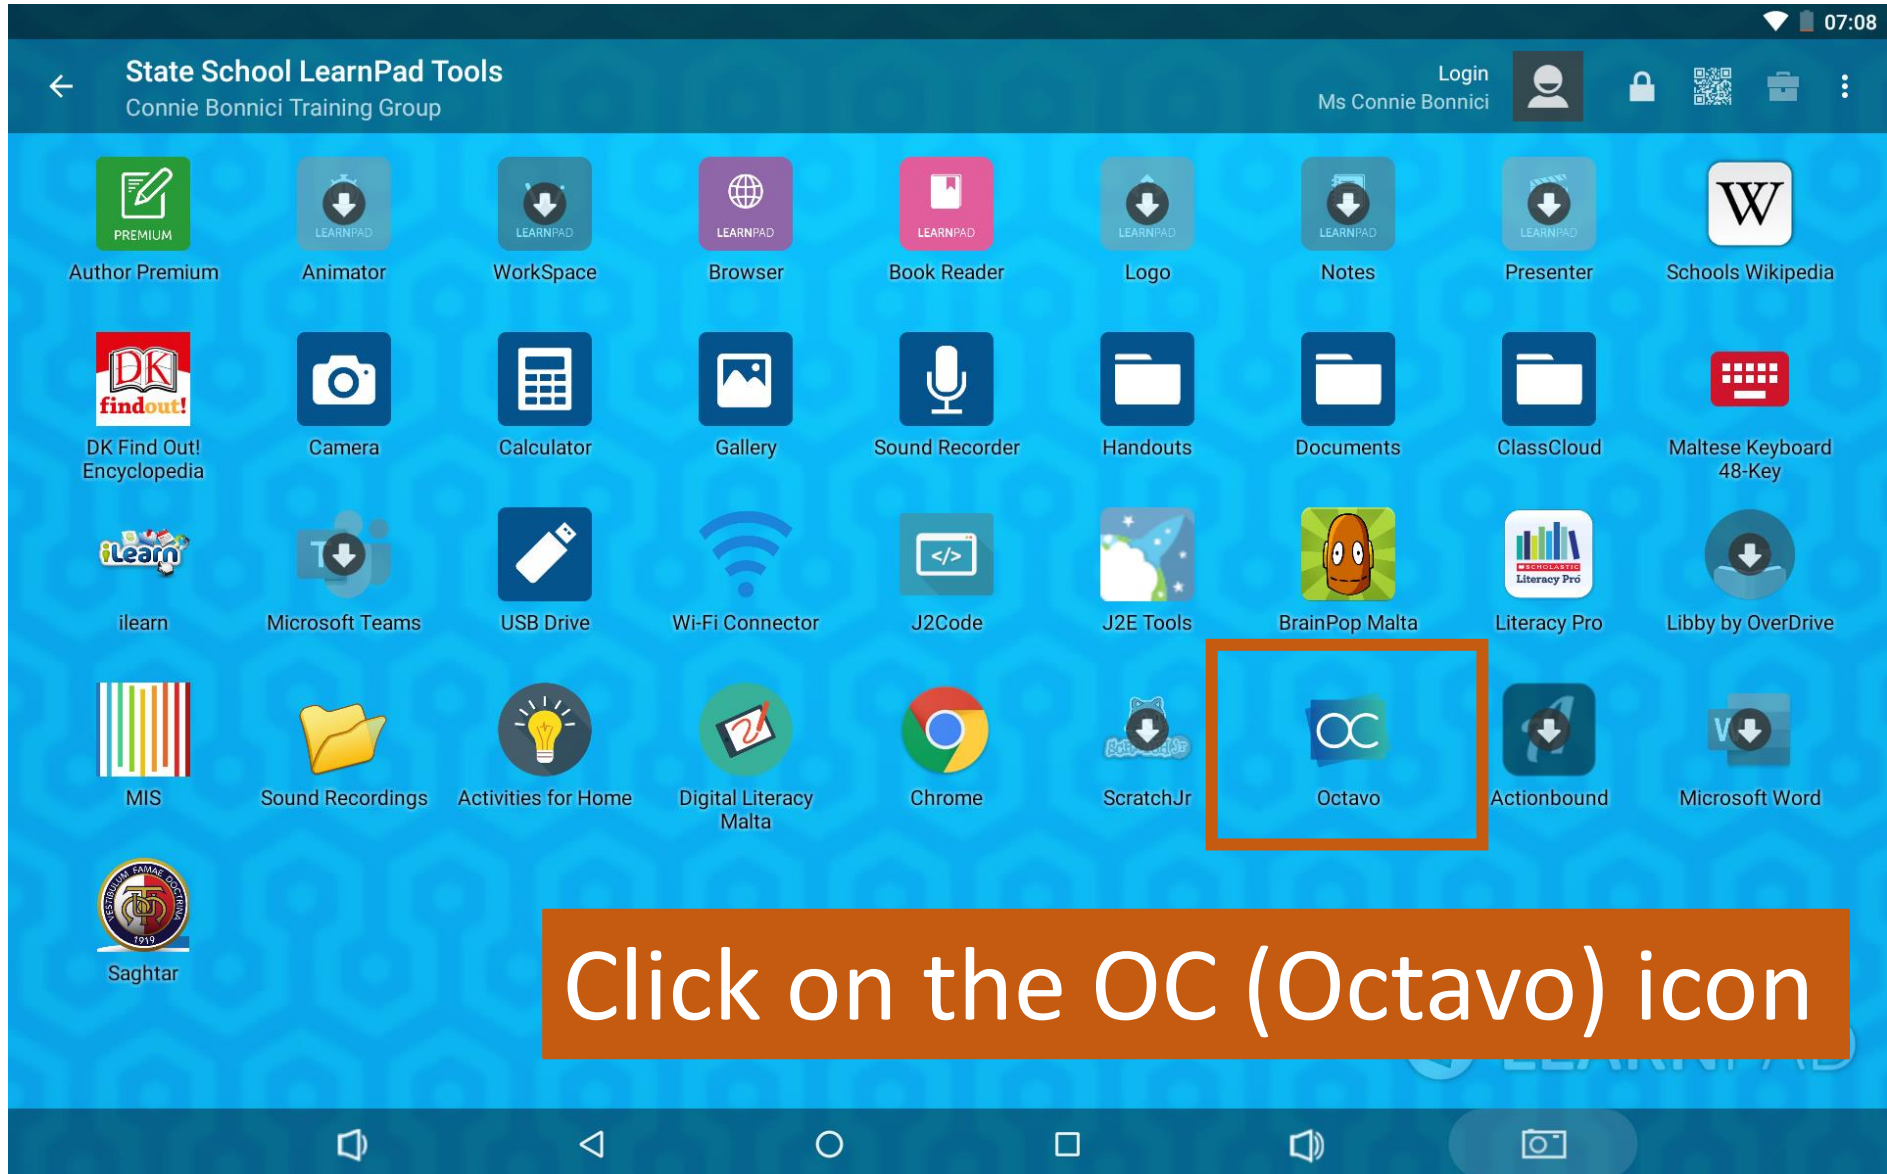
07:08

State School LearnPad Tools
Connie Bonnici Training Group

Login
Ms Connie Bonnici

PREMIUM
Author Premium

LEARNPAD
Animator

LEARNPAD
WorkSpace

LEARNPAD
Browser

LEARNPAD
Book Reader

LEARNPAD
Logo

LEARNPAD
Notes

LEARNPAD
Presenter

W
Schools Wikipedia

DK findout!
DK Find Out! Encyclopedia

Camera

Calculator

Gallery

Sound Recorder

Handouts

Documents

ClassCloud

Maltese Keyboard 48-Key

iLearn
ilearn

Microsoft Teams

USB Drive

Wi-Fi Connector

</>
J2Code

J2E Tools

BrainPop Malta

SCHOLASTIC Literacy Pro
Literacy Pro

Libby by OverDrive

MIS

Sound Recordings

Activities for Home

Digital Literacy Malta

Chrome

ScratchJr

OC
Octavo

Actionbound

Microsoft Word

VESTIBULUM FAMAE DOCTRINA 1919
Saghtar

Click on the OC (Octavo) icon